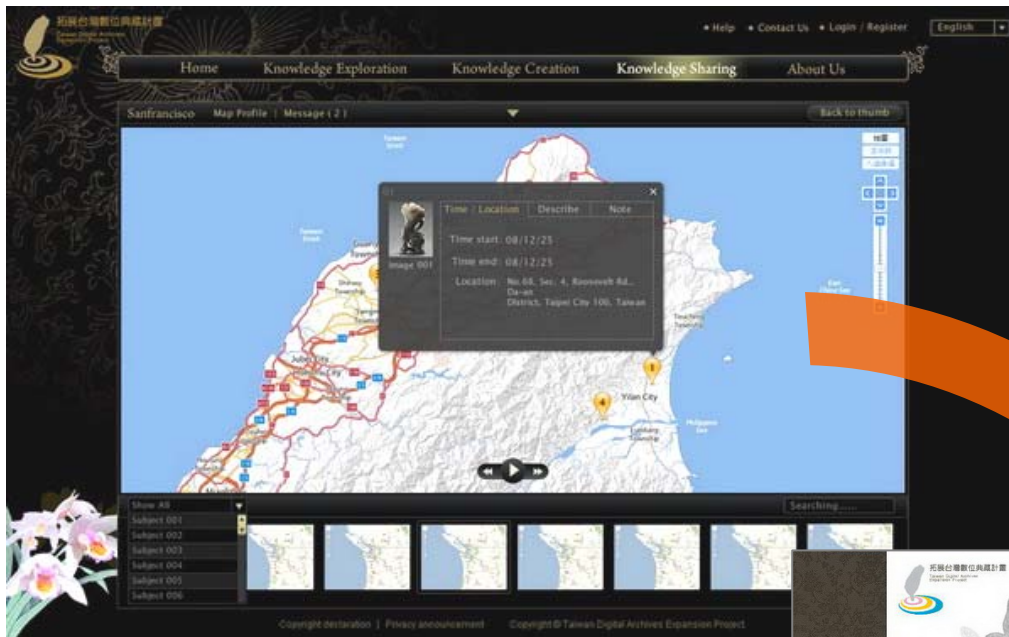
拓展台灣數位典藏計畫
Taiwan Digital Archives Expansion Project

• Help • Contact Us • Login / Register
English

Home
Knowledge Exploration
Knowledge Creation
Knowledge Sharing
About Us

Sanfrancisco
Map Profile | Message ( 2 )
Back to thumb

地圖
衛星
混合

Time / Location
Describe
Note
image 001
Time start : 08/12/25
Time end : 08/12/25
Location : No.68, Sec. 4, Roosevelt Rd., Da-an District, Taipei City 106, Taiwan

Yilan City

Show All
Subject 001
Subject 002
Subject 003
Subject 004
Subject 005
Subject 006

Searching.....

Copyright declaration | Privacy announcement
Copyright © Taiwan Digital Archives Expansion Project

拓展台灣數位典藏計畫
Taiwan Digital Archives Expansion Project